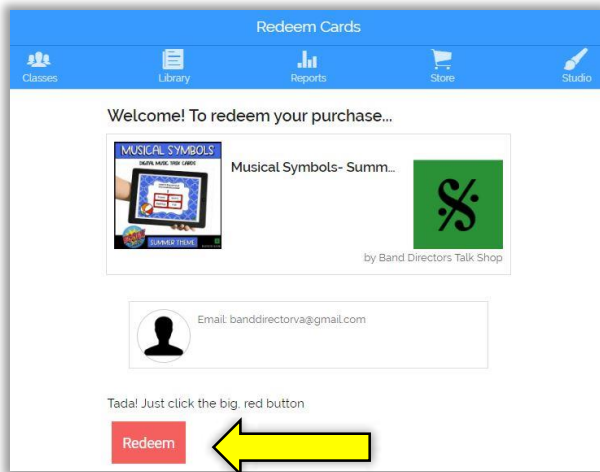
Redeem Cards

Classes
Library
Reports
Store
Studio

Welcome! To redeem your purchase...

MUSICAL SYMBOLS
DIGITAL MUSIC TASK CARDS
SUMMER THEME

Musical Symbols- Summ...

by Band Directors Talk Shop

Email: banddirectorva@gmail.com

Tada! Just click the big, red button

Redeem